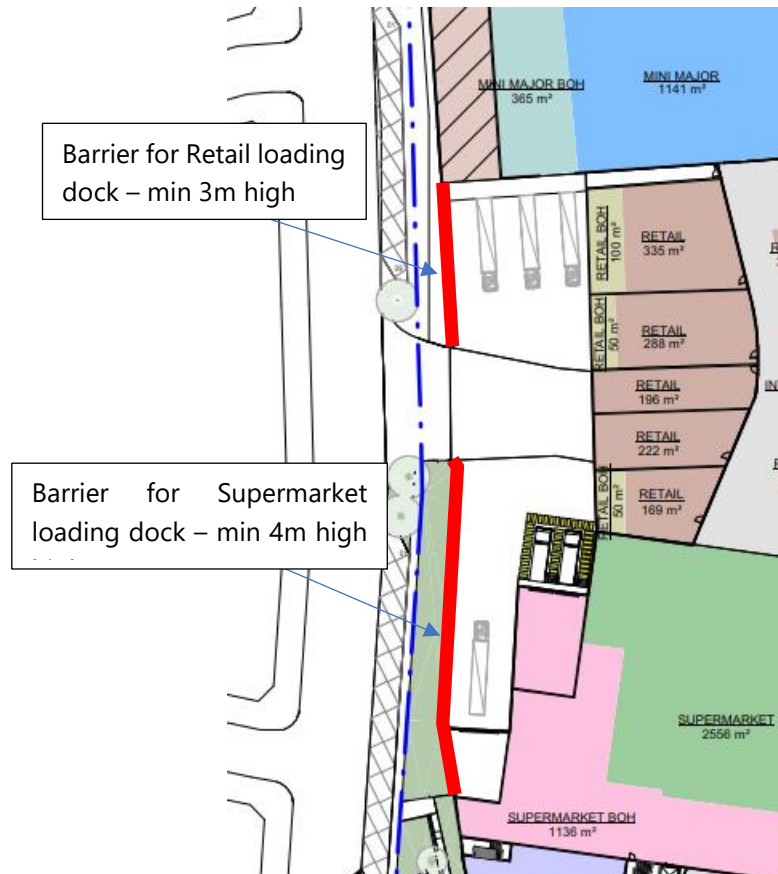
MINI MAJOR BOH
365 m²

MINI MAJOR
1141 m²

Barrier for Retail loading dock – min 3m high

RETAIL BOH
100 m²

RETAIL
335 m²

RETAIL BOH
50 m²

RETAIL
288 m²

RETAIL
196 m²

RETAIL
222 m²

RETAIL BOH
50 m²

RETAIL
169 m²

Barrier for Supermarket loading dock – min 4m high

SUPERMARKET
2556 m²

SUPERMARKET BOH
1136 m²